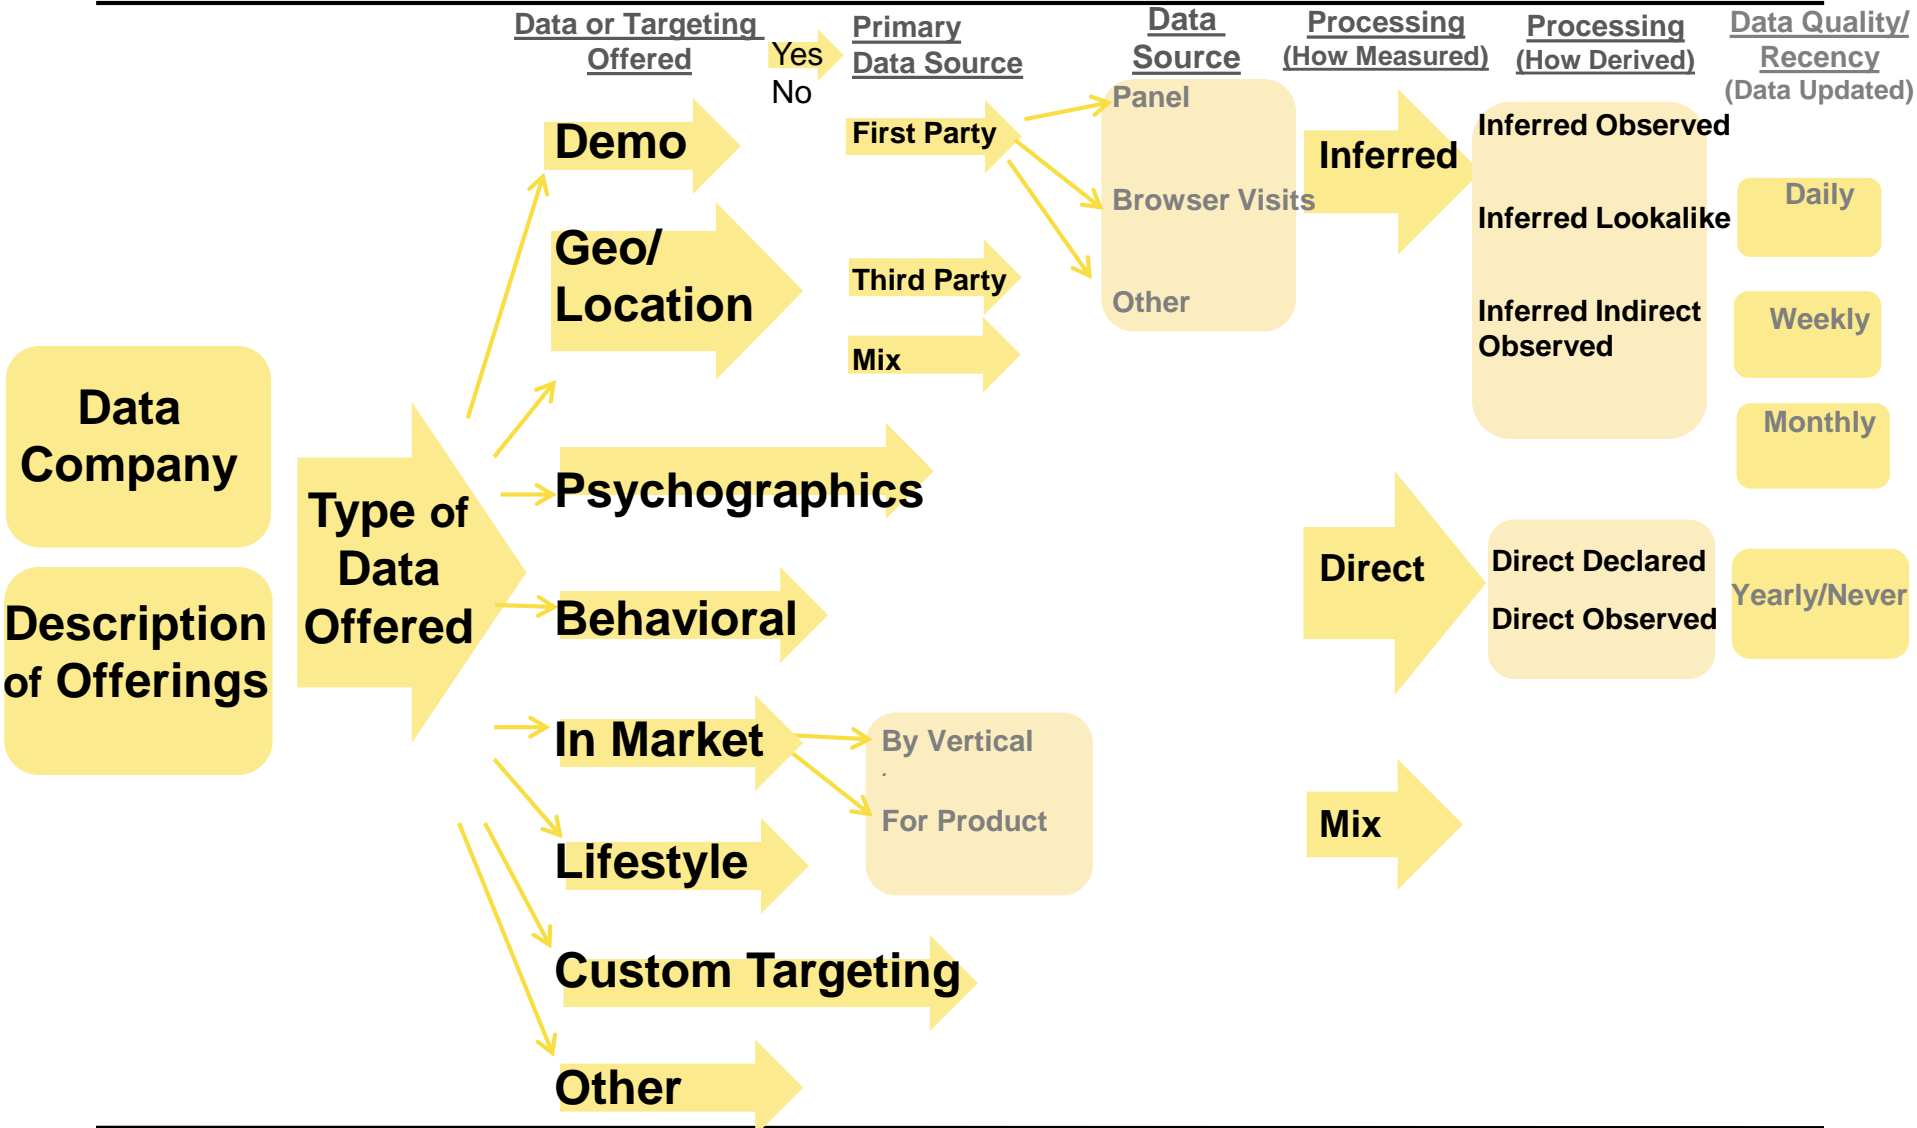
Data or Targeting Offered

Yes

No

Primary Data Source

Data Source

Processing (How Measured)

Processing (How Derived)

Data Quality/ Recency (Data Updated)

Data Company

Description of Offerings

Type of Data Offered

Demo

Geo/ Location

Psychographics

Behavioral

In Market

Lifestyle

Custom Targeting

Other

First Party

Third Party

Mix

Panel

Browser Visits

Other

Inferred

Direct

Mix

Inferred Observed

Inferred Lookalike

Inferred Indirect Observed

Direct Declared

Direct Observed

Daily

Weekly

Monthly

Yearly/Never

By Vertical

For Product